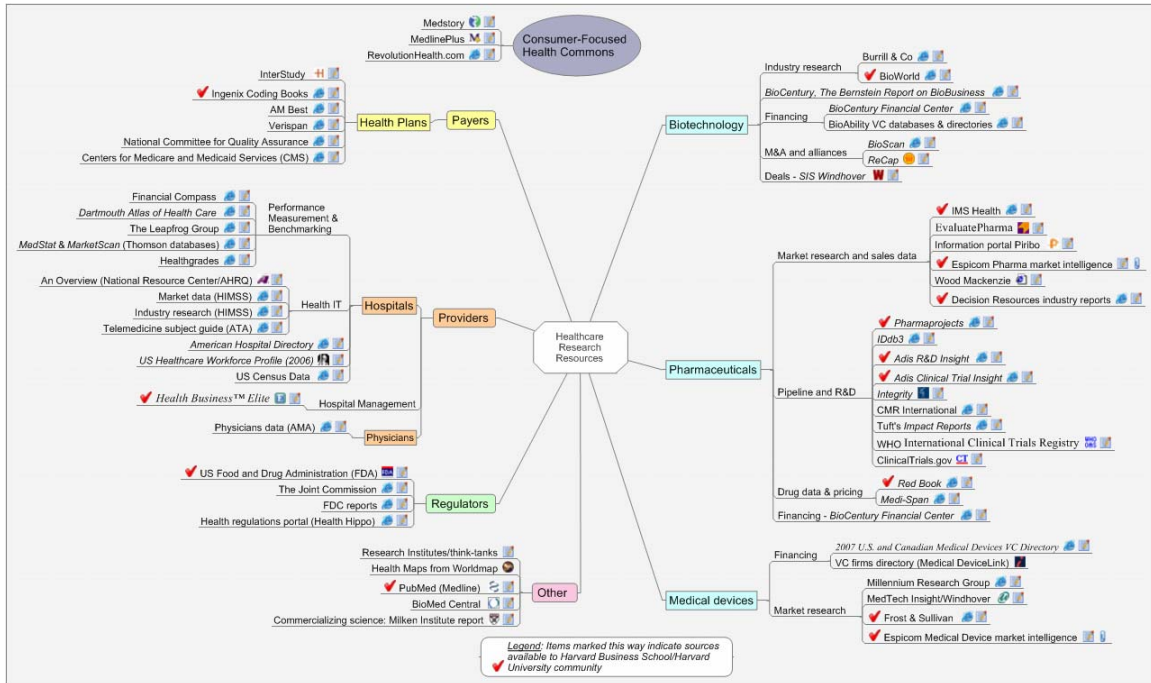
Medstory
MedlinePlus
RevolutionHealth.com

Consumer-Focused Health Commons

InterStudy
Ingenix Coding Books
AM Best
Verispan
National Committee for Quality Assurance
Centers for Medicare and Medicaid Services (CMS)

Health Plans
Payers

Financial Compass
Dartmouth Atlas of Health Care
The Leapfrog Group
MedStat & MarketScan (Thomson databases)
Healthgrades
Performance Measurement & Benchmarking

An Overview (National Resource Center/AHRQ)
Market data (HIMSS)
Industry research (HIMSS)
Telemedicine subject guide (ATA)
Health IT

American Hospital Directory
US Healthcare Workforce Profile (2006)
US Census Data

Hospitals
Providers

Health Business™ Elite
Hospital Management

Physicians data (AMA)
Physicians

US Food and Drug Administration (FDA)
The Joint Commission
FDC reports
Health regulations portal (Health Hippo)
Regulators

Research Institutes/think-tanks
Health Maps from Worldmap
PubMed (Medline)
BioMed Central
Commercializing science: Milken Institute report
Other

Healthcare Research Resources

Legend: Items marked this way indicate sources available to Harvard Business School/Harvard University community

Biotechnology
Industry research
Burrill & Co
BioWorld
BioCentury, The Bernstein Report on BioBusiness
Financing
BioCentury Financial Center
BioAbility VC databases & directories
M&A and alliances
BioScan
ReCap
Deals - SIS Windhover

Pharmaceuticals
Market research and sales data
IMS Health
EvaluatePharma
Information portal Piribo
Espicom Pharma market intelligence
Wood Mackenzie
Decision Resources industry reports

Pipeline and R&D
Pharmaprojects
IDdb3
Adis R&D Insight
Adis Clinical Trial Insight
Integrity
CMR International
Tuft's Impact Reports
WHO International Clinical Trials Registry
ClinicalTrials.gov

Drug data & pricing
Red Book
Medi-Span
Financing - BioCentury Financial Center

Medical devices
Financing
2007 U.S. and Canadian Medical Devices VC Directory
VC firms directory (Medical DeviceLink)
Market research
Millennium Research Group
MedTech Insight/Windhover
Frost & Sullivan
Espicom Medical Device market intelligence